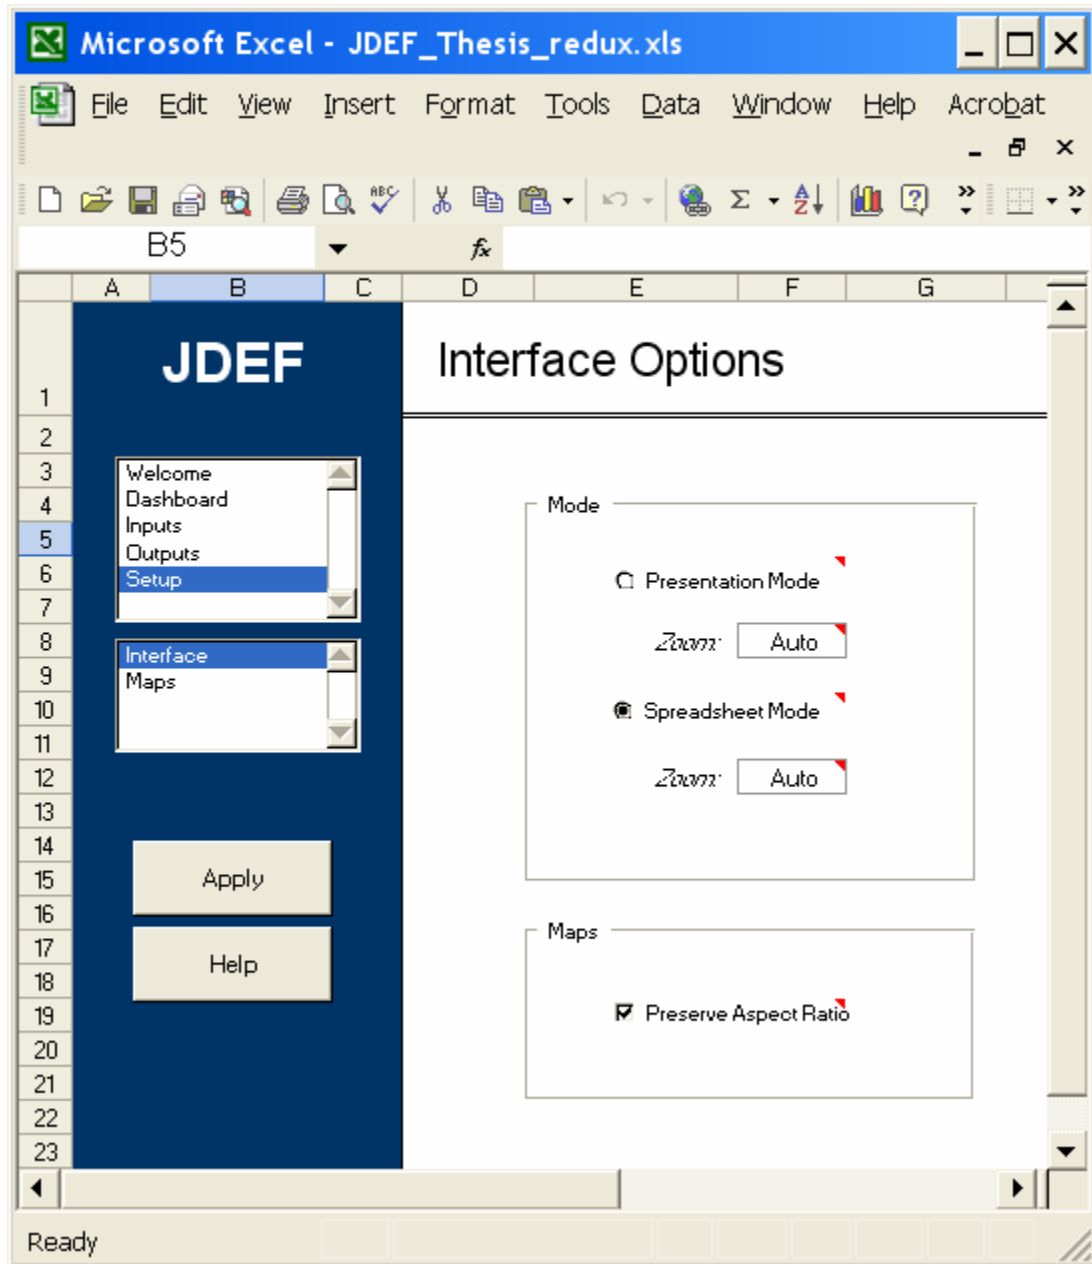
Microsoft Excel - JDEF_Thesis_redux.xls

File Edit View Insert Format Tools Data Window Help Acrobat

B5 $f_x$

A B C D E F G

1 JDEF Interface Options
2
3 Welcome
4 Dashboard
5 Inputs
6 Outputs
7 Setup
8 Interface
9 Maps
10
11
12
13
14
15 Apply
16
17 Help
18
19
20
21
22
23

Mode

Presentation Mode

Zoom: Auto

Spreadsheet Mode

Zoom: Auto

Maps

Preserve Aspect Ratio

Ready